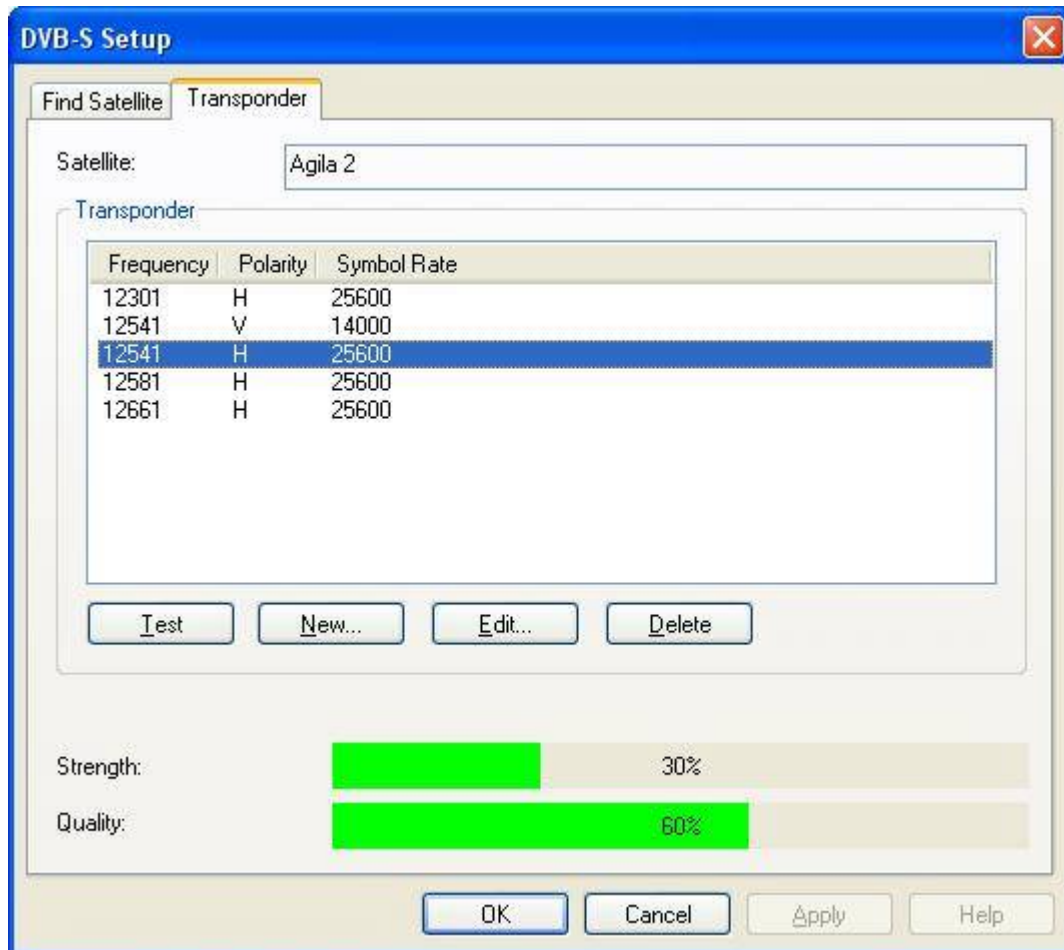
DVB-S Setup

Find Satellite | Transponder

Satellite: Agila 2

Transponder

| Frequency | Polarity | Symbol Rate |
|---|---|---|
| 12301 | H | 25600 |
| 12541 | V | 14000 |
| 12541 | H | 25600 |
| 12581 | H | 25600 |
| 12661 | H | 25600 |

Test New... Edit... Delete

Strength: 30%

Quality: 60%

OK Cancel Apply Help